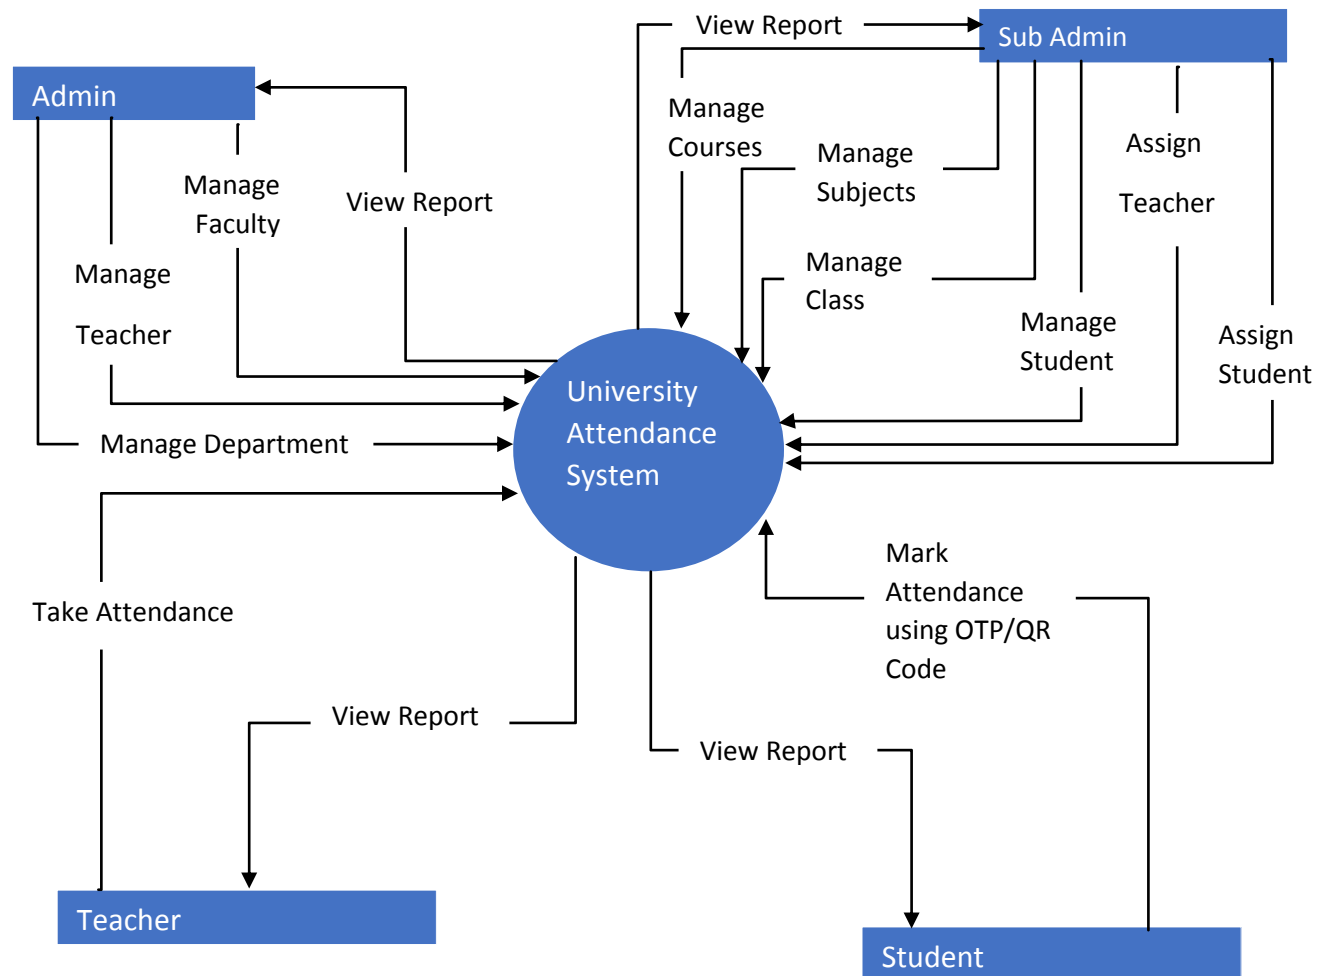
View Report

Sub Admin

Admin

Manage Courses

Manage Subjects

Assign Teacher

Manage Faculty

View Report

Manage Teacher

Manage Class

Manage Student

Assign Student

University Attendance System

Manage Department

Take Attendance

Mark Attendance using OTP/QR Code

View Report

View Report

Teacher

Student